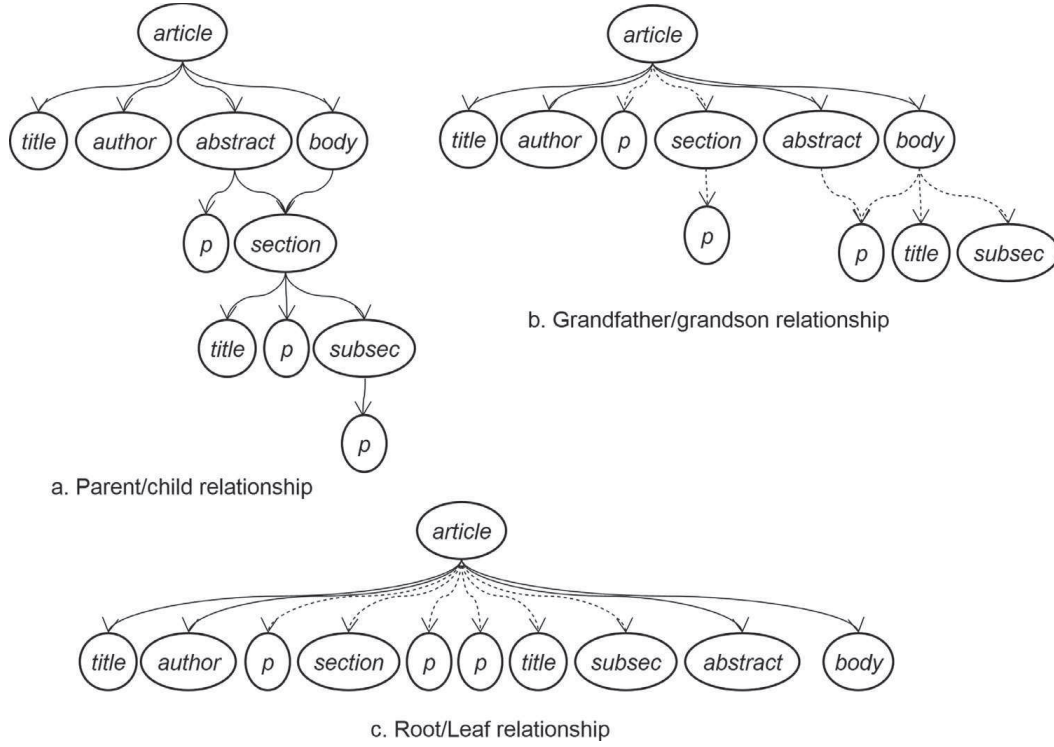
article

title author abstract body

p section

title p subsec

p

a. Parent/child relationship

article

title author p section abstract body

p

p title subsec

b. Grandfather/grandson relationship

article

title author p section p p title subsec abstract body

c. Root/Leaf relationship